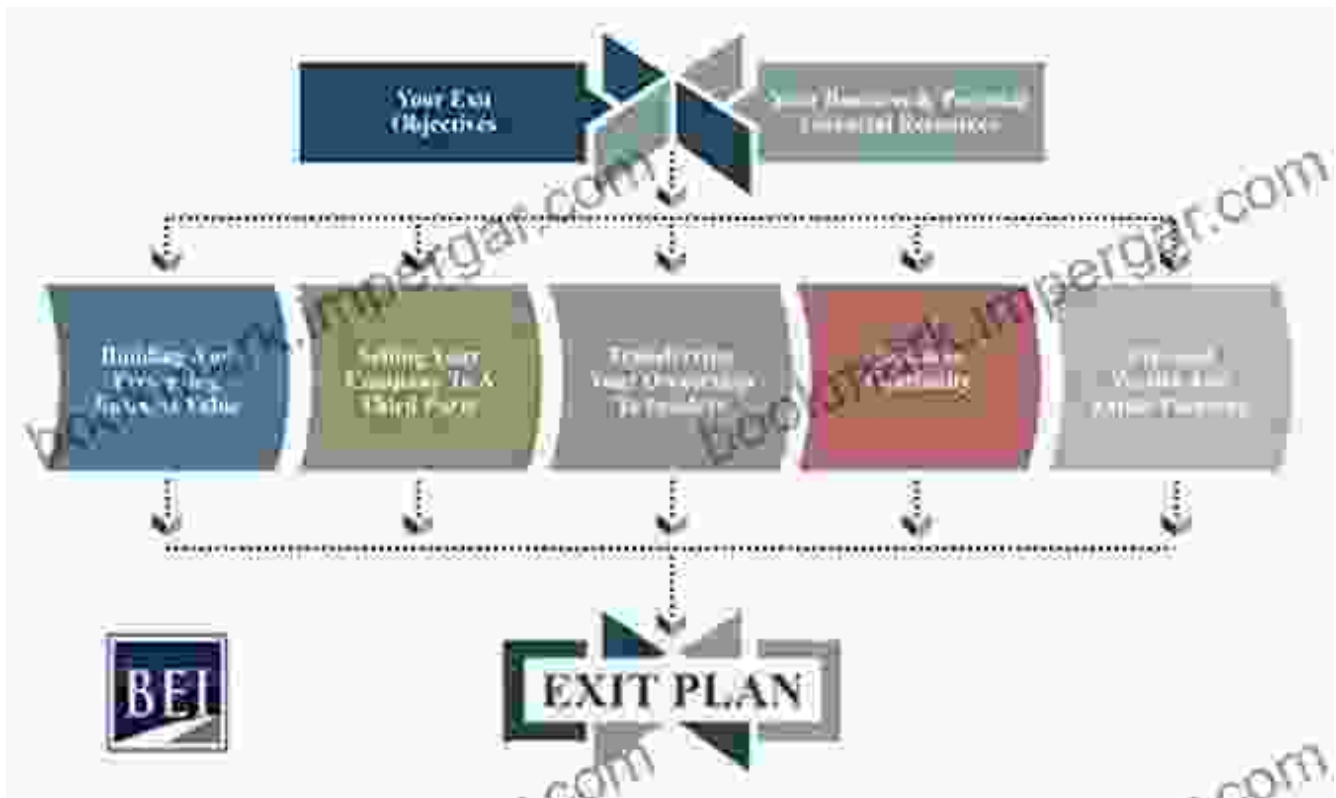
Your Exit Objectives

Your Business & Personal Financial Resources

Building And Protecting Business Value

Selling Your Company To A Third Party

Transferring Your Ownership To Insiders

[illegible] Continuity

Personal Wealth And Estate Planning

BEI

EXIT PLAN

bookmark.impergar.com